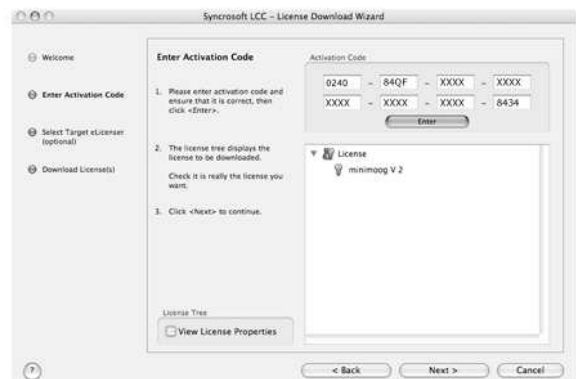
Syncrosoft LCC – License Download Wizard

Welcome

Enter Activation Code

Select Target eLicenser (optional)

Download License(s)

Enter Activation Code

1. Please enter activation code and ensure that it is correct, then click <Enter>.

2. The license tree displays the license to be downloaded.

Check it is really the license you want.

3. Click <Next> to continue.

Activation Code

0240 - 84QF - XXXX - XXXX
XXXX - XXXX - XXXX - 8434

Enter

License
minimoog V 2

License Tree

View License Properties

?

< Back

Next >

Cancel